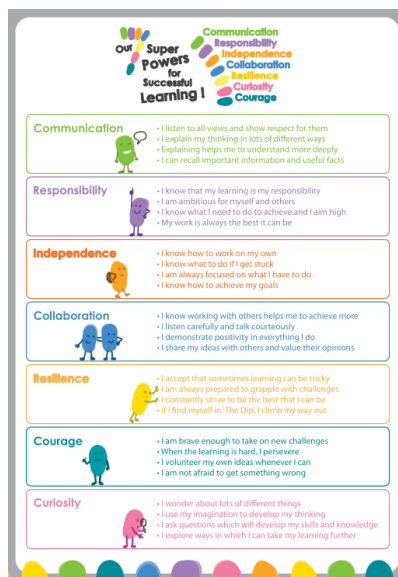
Our Super Powers for Successful Learning!

Communication
Responsibility
Independence
Collaboration
Resilience
Curiosity
Courage

Communication
• I listen to all views and show respect for them
• I explain my thinking in lots of different ways
• Explaining helps me to understand more deeply
• I can recall important information and useful facts

Responsibility
• I know that my learning is my responsibility
• I am ambitious for myself and others
• I know what I need to do to achieve and I aim high
• My work is always the best it can be

Independence
• I know how to work on my own
• I know what to do if I get stuck
• I am always focused on what I have to do
• I know how to achieve my goals

Collaboration
• I know working with others helps me to achieve more
• I listen carefully and talk courteously
• I demonstrate positivity in everything I do
• I share my ideas with others and value their opinions

Resilience
• I accept that sometimes learning can be tricky
• I am always prepared to grapple with challenges
• I constantly strive to be the best that I can be
• If I find myself in 'The Dip', I climb my way out

Courage
• I am brave enough to take on new challenges
• When the learning is hard, I persevere
• I volunteer my own ideas whenever I can
• I am not afraid to get something wrong

Curiosity
• I wonder about lots of different things
• I use my imagination to develop my thinking
• I ask questions which will develop my skills and knowledge
• I explore ways in which I can take my learning further